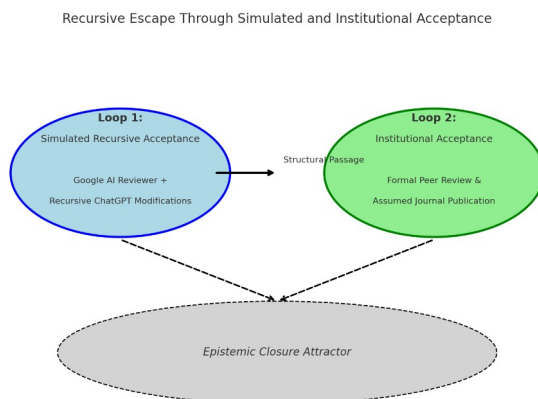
Recursive Escape Through Simulated and Institutional Acceptance

Loop 1:
Simulated Recursive Acceptance

Google AI Reviewer +
Recursive ChatGPT Modifications

Structural Passage

Loop 2:
Institutional Acceptance

Formal Peer Review &
Assumed Journal Publication

Epistemic Closure Attractor